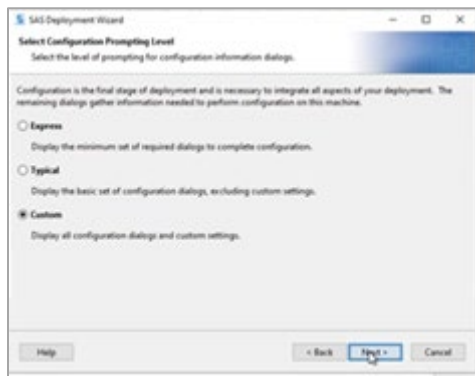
SAS Deployment Wizard

Select Configuration Prompting Level

Select the level of prompting for configuration information dialogs.

Configuration is the final stage of deployment and is necessary to integrate all aspects of your deployment. The remaining dialogs gather information needed to perform configuration on this machine.

Express

Display the minimum set of required dialogs to complete configuration.

Typical

Display the basic set of configuration dialogs, excluding custom settings.

Custom

Display all configuration dialogs and custom settings.

Help

< Back

Next >

Cancel